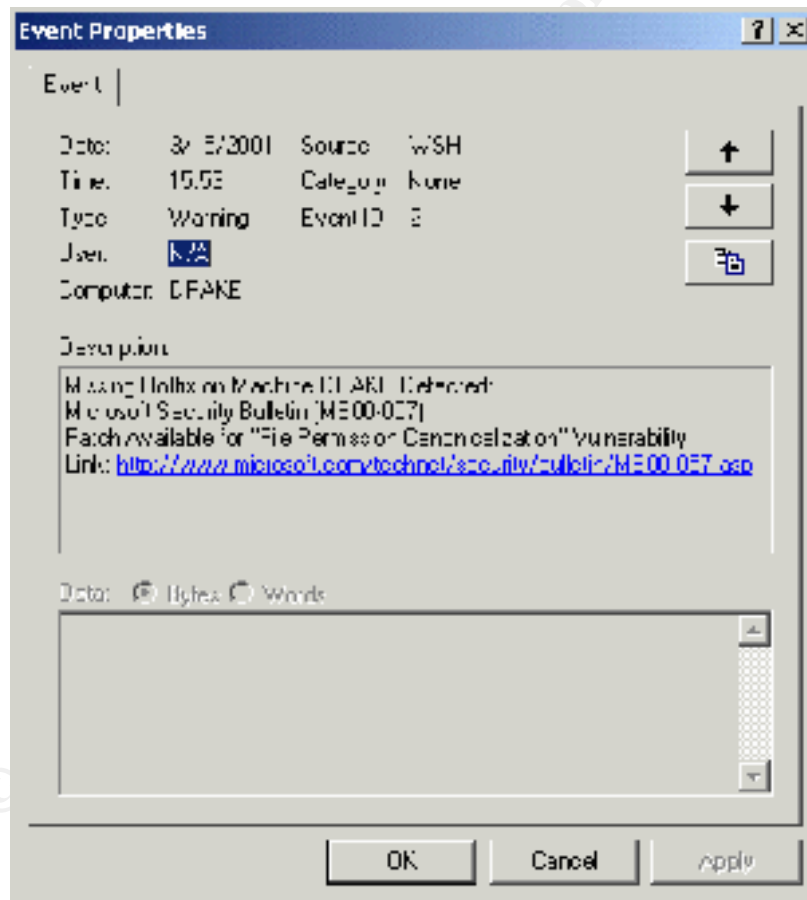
Event Properties

? ×

Event

Date: 3/15/2001 Source: WSH
Time: 15:53 Category: None
Type: Warning Event ID: 2
User: N/A
Computer: DRAKE

Description:

Missing Hotfix on Machine DRAKE Detected:
Microsoft Security Bulletin (MS00-057)
Patch available for "File Permission Canonicalization" Vulnerability
Link: http://www.microsoft.com/technet/security/bulletin/MS00-057.asp

Data: Bytes Words

OK Cancel Apply